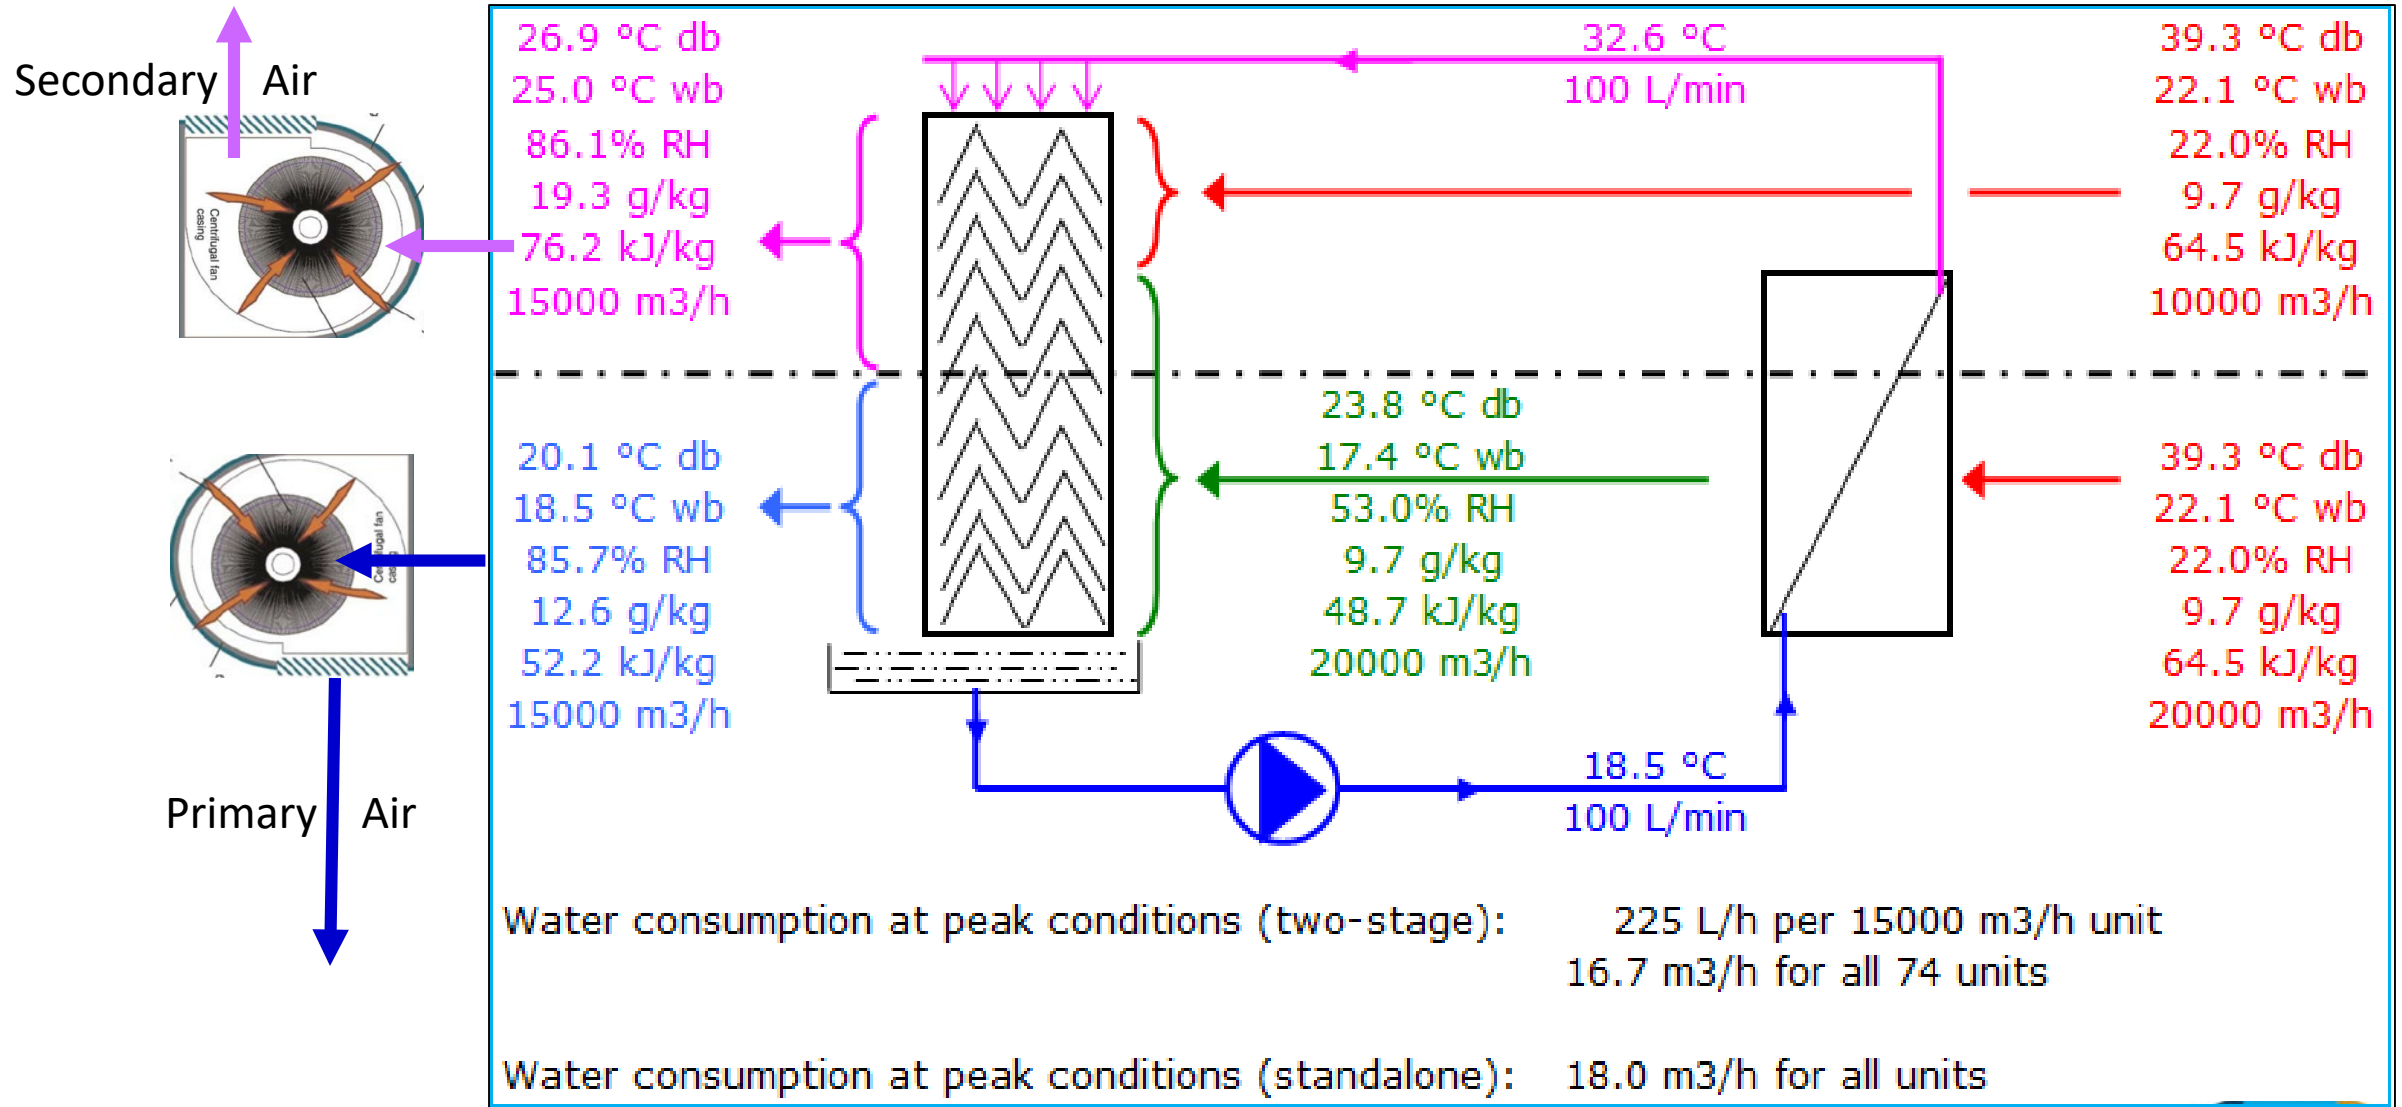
Secondary Air

Centrifugal fan casing

26.9 °C db
25.0 °C wb
86.1% RH
19.3 g/kg
76.2 kJ/kg
15000 m3/h

32.6 °C
100 L/min

39.3 °C db
22.1 °C wb
22.0% RH
9.7 g/kg
64.5 kJ/kg
10000 m3/h

23.8 °C db
17.4 °C wb
53.0% RH
9.7 g/kg
48.7 kJ/kg
20000 m3/h

Centrifugal fan casing

20.1 °C db
18.5 °C wb
85.7% RH
12.6 g/kg
52.2 kJ/kg
15000 m3/h

39.3 °C db
22.1 °C wb
22.0% RH
9.7 g/kg
64.5 kJ/kg
20000 m3/h

18.5 °C
100 L/min

Primary Air

Water consumption at peak conditions (two-stage): 225 L/h per 15000 m3/h unit
16.7 m3/h for all 74 units

Water consumption at peak conditions (standalone): 18.0 m3/h for all units